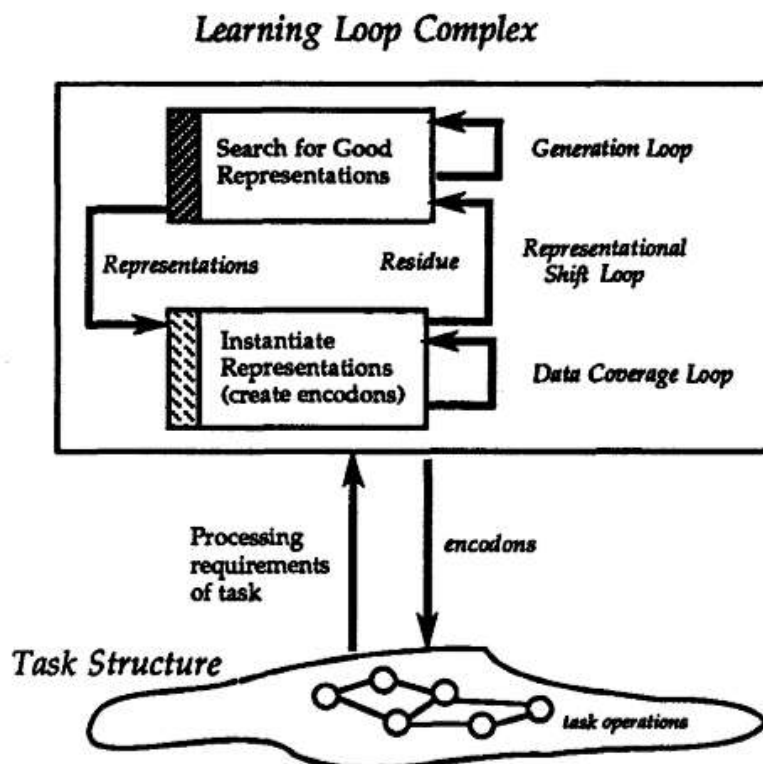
Learning Loop Complex

Search for Good Representations

Generation Loop

Representations

Residue

Representational Shift Loop

Instantiate Representations (create encodons)

Data Coverage Loop

Processing requirements of task

encodons

Task Structure

task operations